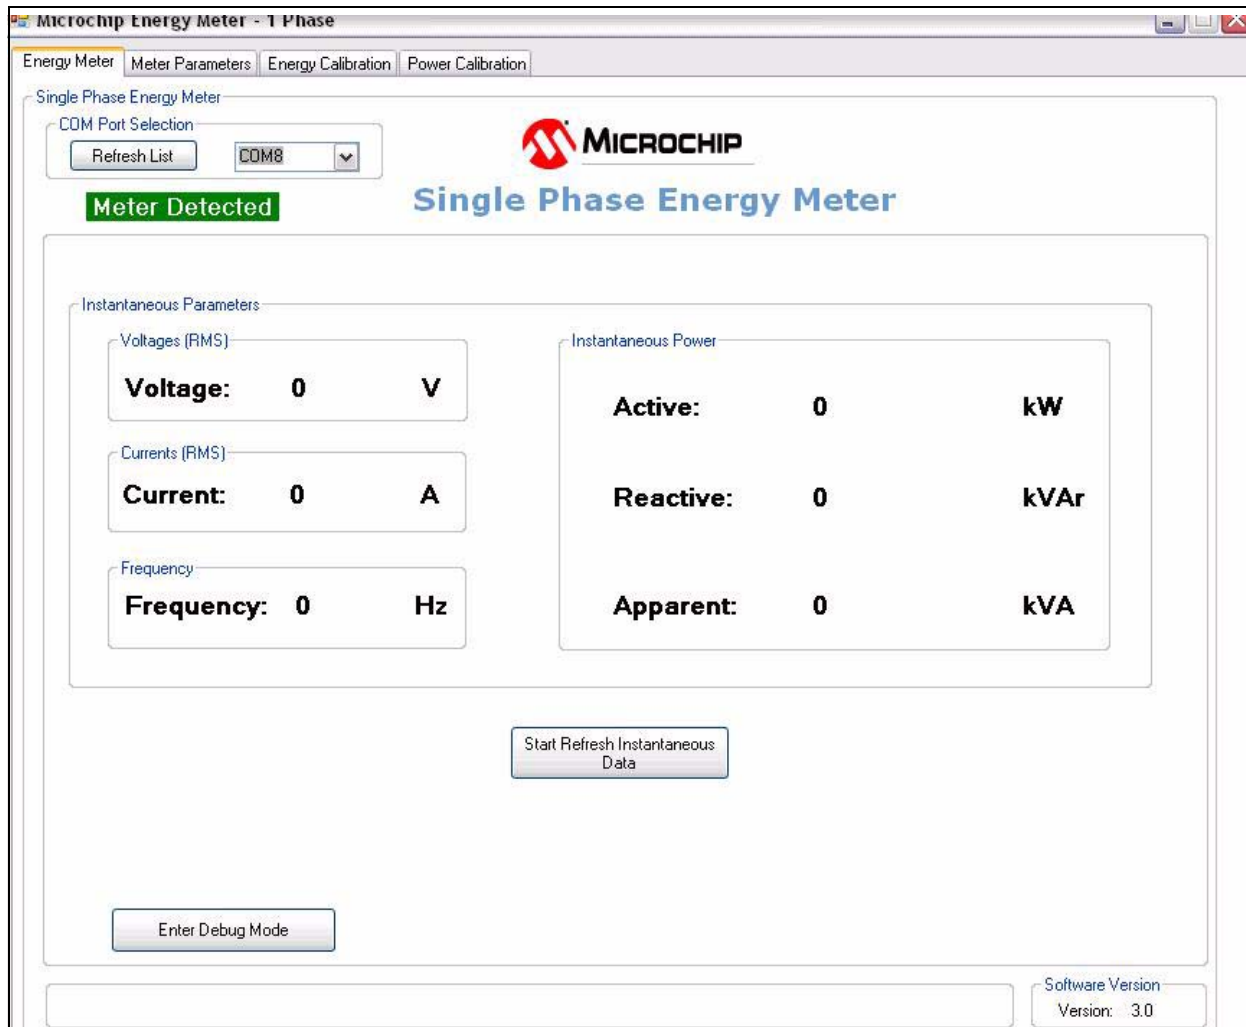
Microchip Energy Meter - 1 Phase

Energy Meter | Meter Parameters | Energy Calibration | Power Calibration

Single Phase Energy Meter

COM Port Selection

Refresh List

COM8

Meter Detected

MICROCHIP

Single Phase Energy Meter

Instantaneous Parameters

Voltages (RMS)

Voltage: 0 V

Currents (RMS)

Current: 0 A

Frequency

Frequency: 0 Hz

Instantaneous Power

Active: 0 kW

Reactive: 0 kVAr

Apparent: 0 kVA

Start Refresh Instantaneous Data

Enter Debug Mode

Software Version

Version: 3.0